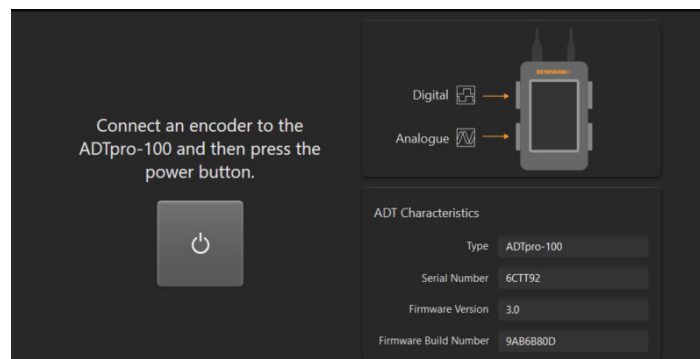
Connect an encoder to the ADTpro-100 and then press the power button.

Digital

Analogue

RENISHAW

ADT Characteristics

| | |
|---|---|
| Type | ADTpro-100 |
| Serial Number | 6CTT92 |
| Firmware Version | 3.0 |
| Firmware Build Number | 9AB6B80D |